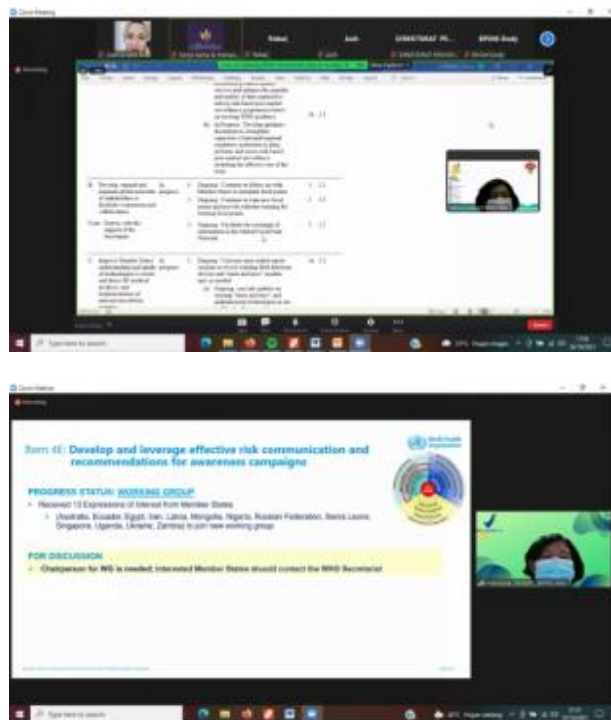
Zoom Meeting

Recording

Rahul

Andi

SIMBATIKAT PE...

BPOM Study

Item 4E: Develop and leverage effective risk communication and recommendations for awareness campaigns

World Health Organization

PROGRESS STATUS: WORKING GROUP

Received 13 Expressions of Interest from Member States (Australia, Ecuador, Egypt, Iran, Latvia, Mongolia, Nigeria, Russian Federation, Sierra Leone, Singapore, Uganda, Ukraine, Zambia) to join new working group

FOR DISCUSSION

Chairperson for WG is needed; Interested Member States should contact the WHO Secretariat

Type here to search